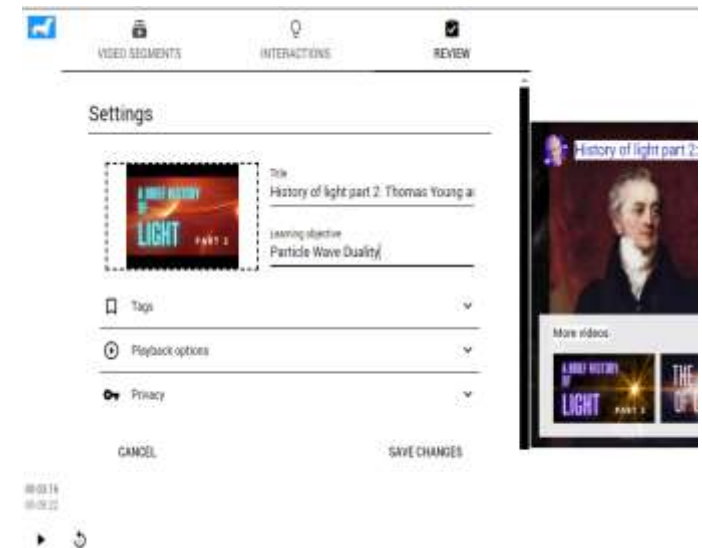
VIDEO SEGMENTS

INTERACTIONS

REVIEW

Settings

A BRIEF HISTORY OF LIGHT PART 2

Title
History of light part 2: Thomas Young ar

Learning objective
Particle Wave Duality

Tags

Playback options

Privacy

CANCEL

SAVE CHANGES

History of light part 2:

More videos

A BRIEF HISTORY OF LIGHT PART 3

THE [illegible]

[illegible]
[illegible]